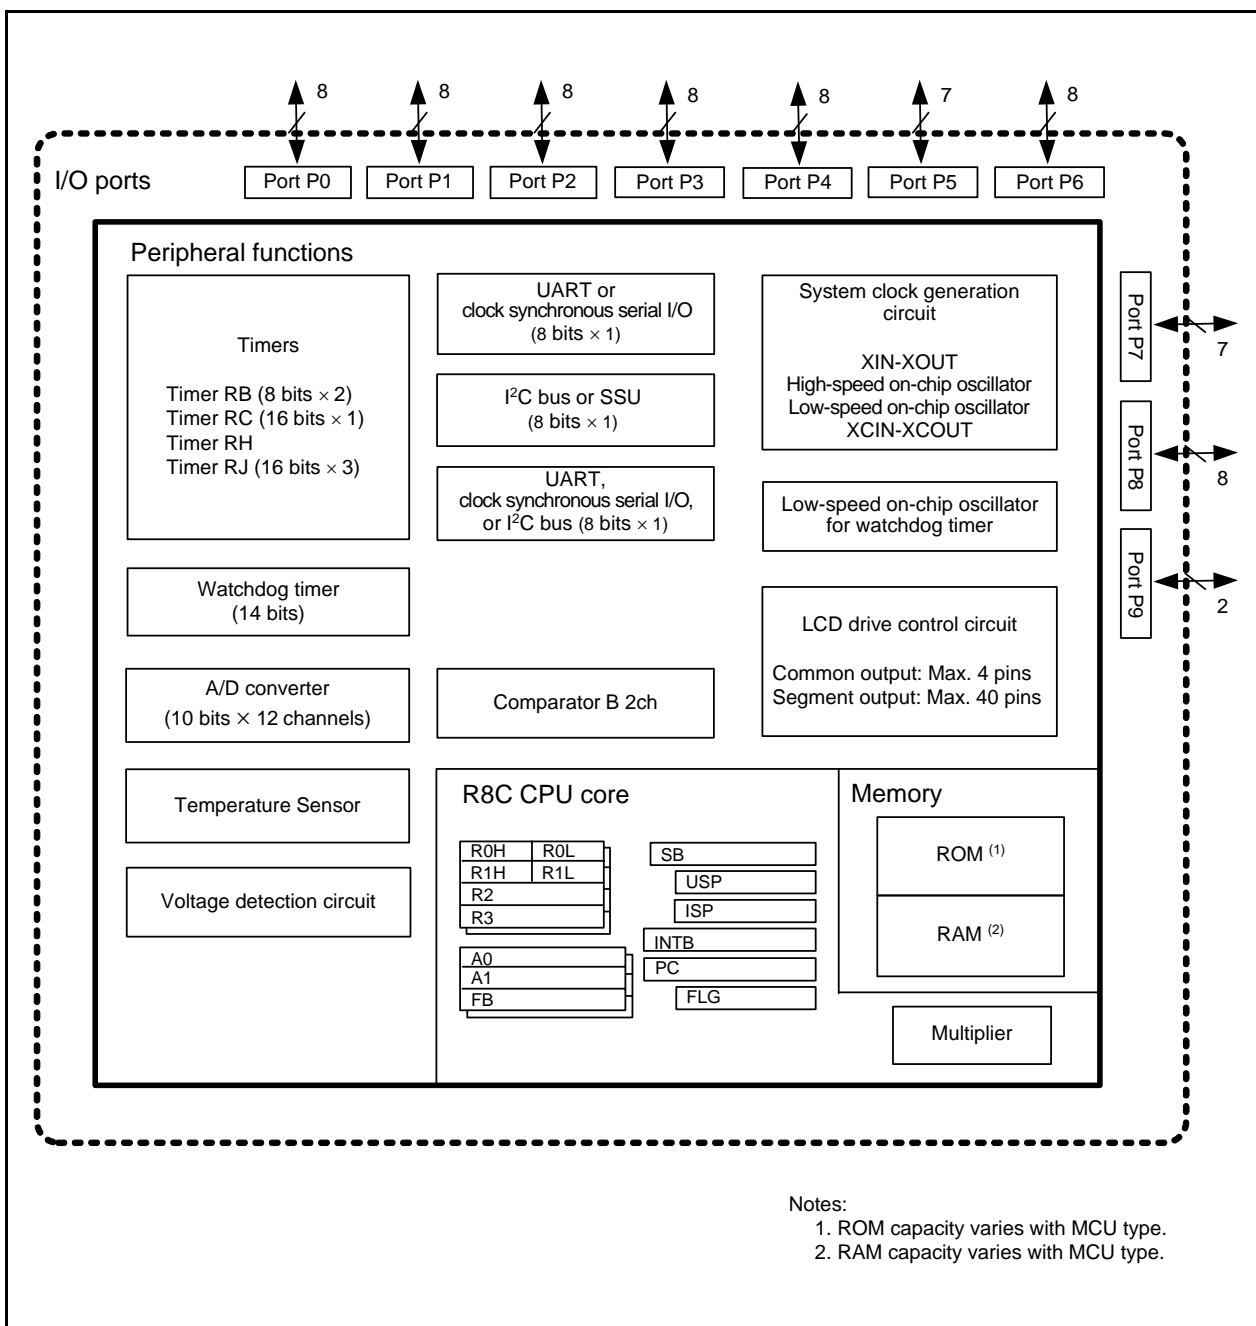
8 8 8 8 8 7 8

I/O ports

Port P0 Port P1 Port P2 Port P3 Port P4 Port P5 Port P6

Peripheral functions

Timers

Timer RB (8 bits $\times$ 2)
Timer RC (16 bits $\times$ 1)
Timer RH
Timer RJ (16 bits $\times$ 3)

UART or clock synchronous serial I/O (8 bits $\times$ 1)

I$^2$C bus or SSU (8 bits $\times$ 1)

UART, clock synchronous serial I/O, or I$^2$C bus (8 bits $\times$ 1)

System clock generation circuit

XIN-XOUT
High-speed on-chip oscillator
Low-speed on-chip oscillator
XCIN-XCOUT

Low-speed on-chip oscillator for watchdog timer

Port P7 7

Port P8 8

Port P9 2

Watchdog timer (14 bits)

LCD drive control circuit

Common output: Max. 4 pins
Segment output: Max. 40 pins

A/D converter
(10 bits $\times$ 12 channels)

Comparator B 2ch

Temperature Sensor

Voltage detection circuit

R8C CPU core

| R0H | R0L |
|---|---|
| R1H | R1L |
| R2 | |
| R3 | |

A0
A1
FB

SB
USP
ISP
INTB
PC
FLG

Memory

ROM $^{(1)}$

RAM $^{(2)}$

Multiplier

Notes:
1. ROM capacity varies with MCU type.
2. RAM capacity varies with MCU type.